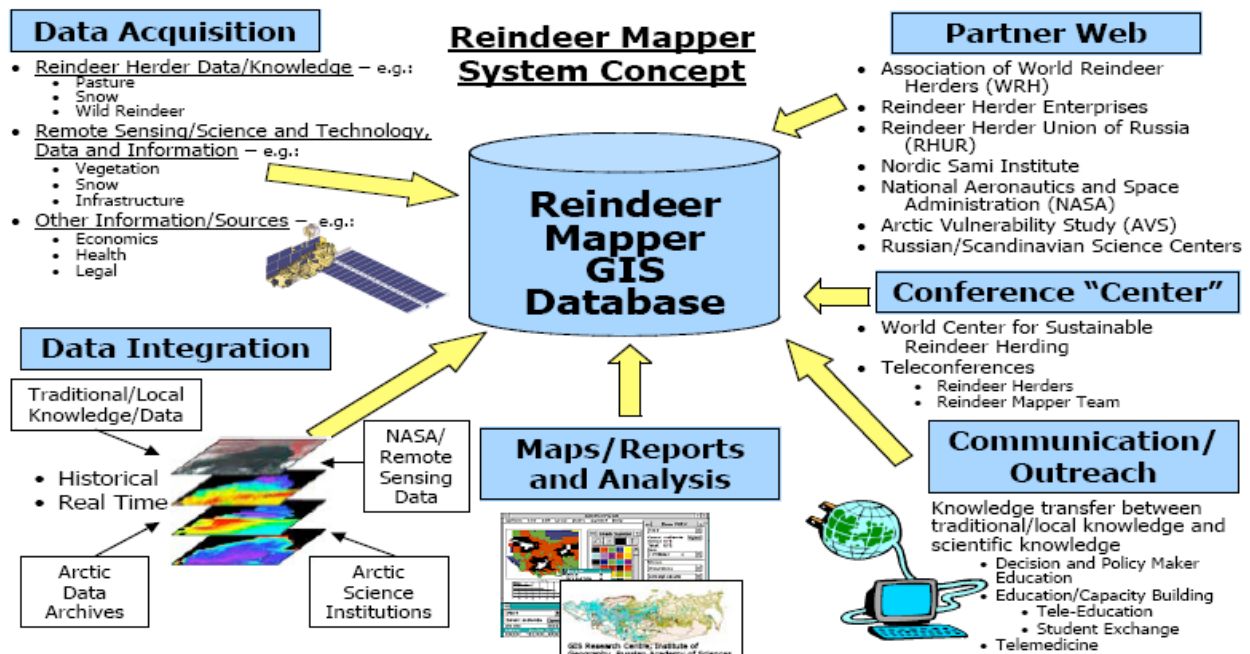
Data Acquisition

- Reindeer Herder Data/Knowledge – e.g.:
  - Pasture
  - Snow
  - Wild Reindeer
- Remote Sensing/Science and Technology, Data and Information – e.g.:
  - Vegetation
  - Snow
  - Infrastructure
- Other Information/Sources – e.g.:
  - Economics
  - Health
  - Legal

Reindeer Mapper System Concept

Reindeer Mapper GIS Database

Partner Web

- Association of World Reindeer Herders (WRH)
- Reindeer Herder Enterprises
- Reindeer Herder Union of Russia (RHUR)
- Nordic Sami Institute
- National Aeronautics and Space Administration (NASA)
- Arctic Vulnerability Study (AVS)
- Russian/Scandinavian Science Centers

Conference "Center"

- World Center for Sustainable Reindeer Herding
- Teleconferences
  - Reindeer Herders
  - Reindeer Mapper Team

Data Integration

Traditional/Local Knowledge/Data

NASA/ Remote Sensing Data

- Historical
- Real Time

Arctic Data Archives

Arctic Science Institutions

Maps/Reports and Analysis

GIS Research Centre, Institute of Geography, Russian Academy of Sciences

Communication/ Outreach

Knowledge transfer between traditional/local knowledge and scientific knowledge

- Decision and Policy Maker Education
- Education/Capacity Building
  - Tele-Education
  - Student Exchange
- Telemedicine